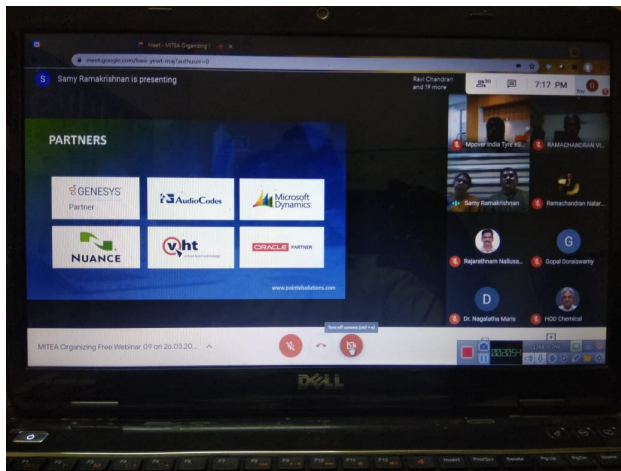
Meet - MITEA Organizing

meet.google.com/bwo-yrwt-mjq?authuser=0

S Samy Ramakrishnan is presenting

Ravi Chandran and 19 more

7:17 PM

You

PARTNERS

GENESYS Partner

AudioCodes

Microsoft Dynamics

NUANCE

vht

ORACLE PARTNER

www.pointelsolutions.com

Mpower India Tyre

RAMACHANDRAN V

Samy Ramakrishnan

Ramachandran Natar

Rajarathnam Nalluss

G

Gopal Doraiswamy

D

Dr. Nagalatha Maris

HOD Chemical

MITEA Organizing Free Webinar 09 on 26.03.20...

Turn off camera (ctrl + e)

DELL